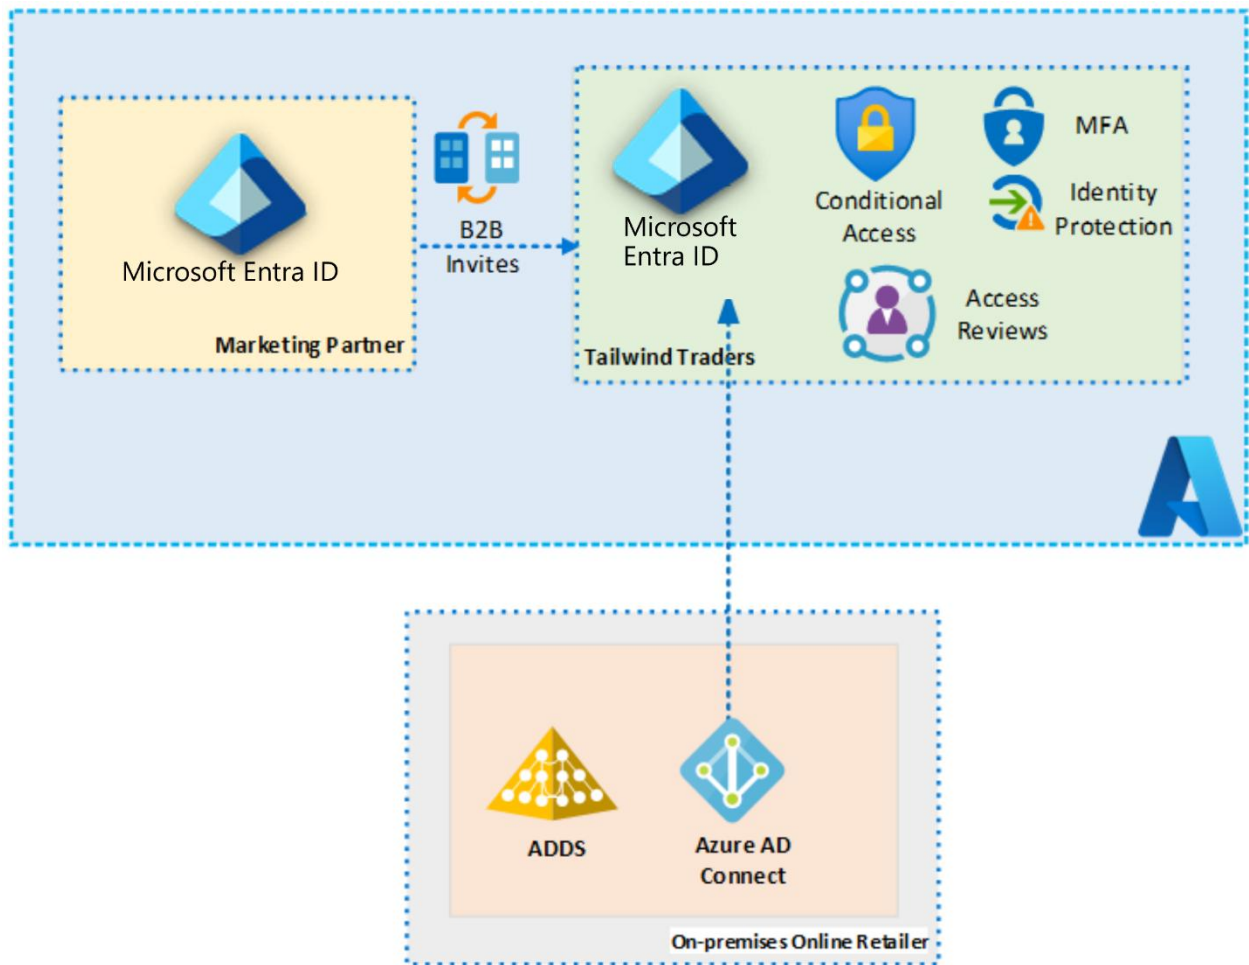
Microsoft Entra ID

Marketing Partner

B2B
Invites

Microsoft
Entra ID

Conditional
Access

MFA

Identity
Protection

Access
Reviews

Tailwind Traders

ADDS

Azure AD
Connect

On-premises Online Retailer